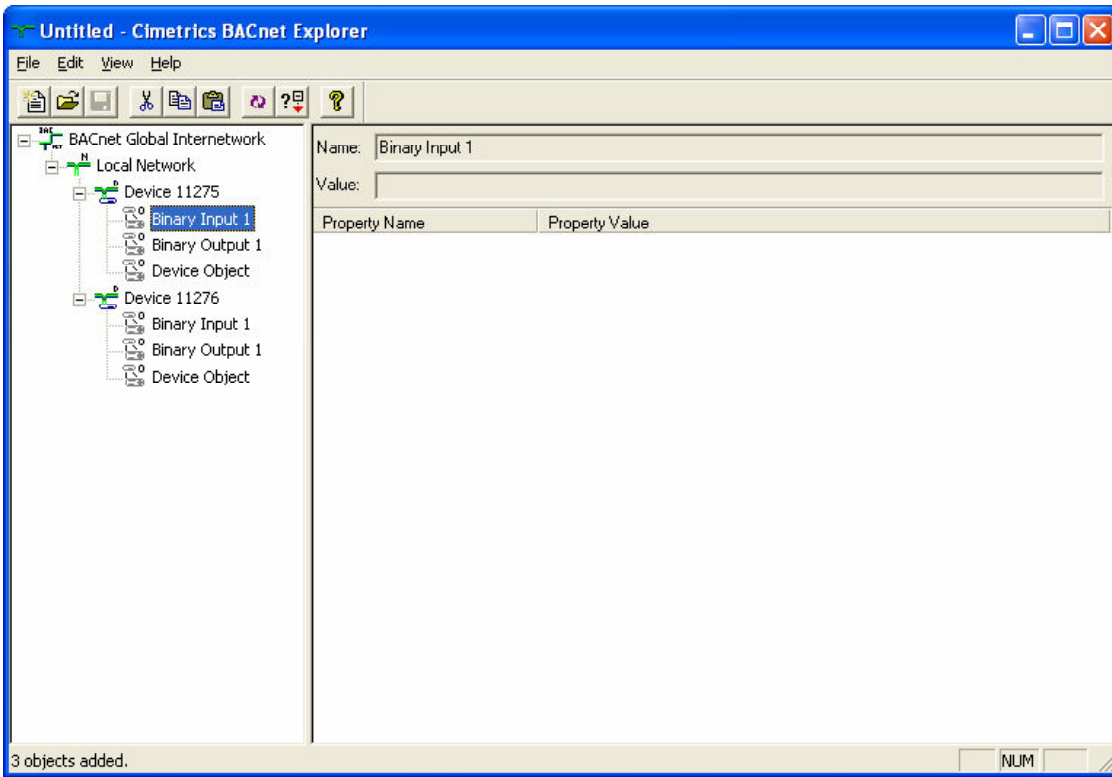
Untitled - Cimetrics BACnet Explorer

File Edit View Help

BACnet Global Internetwork
Local Network
Device 11275
Binary Input 1
Binary Output 1
Device Object
Device 11276
Binary Input 1
Binary Output 1
Device Object

Name: Binary Input 1
Value:

| Property Name | Property Value |
|---|---|

3 objects added.

NUM